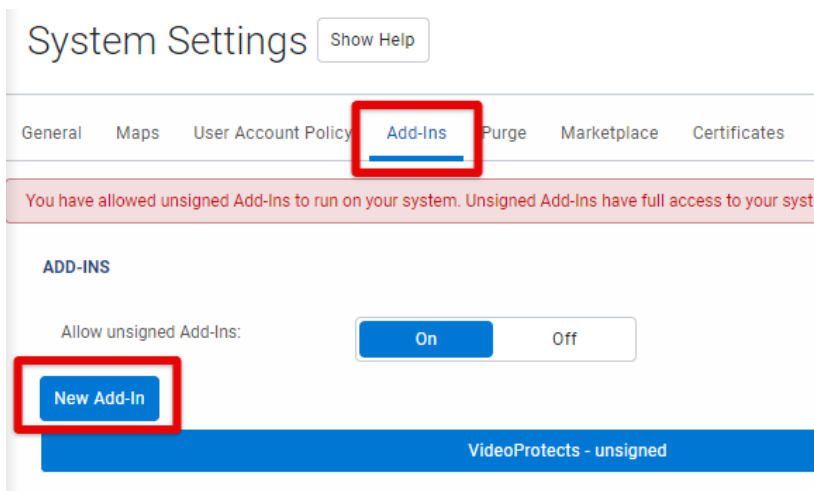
System Settings Show Help

General Maps User Account Policy Add-Ins Purge Marketplace Certificates

You have allowed unsigned Add-Ins to run on your system. Unsigned Add-Ins have full access to your syst

ADD-INS

Allow unsigned Add-Ins: On Off

New Add-In

VideoProtects - unsigned